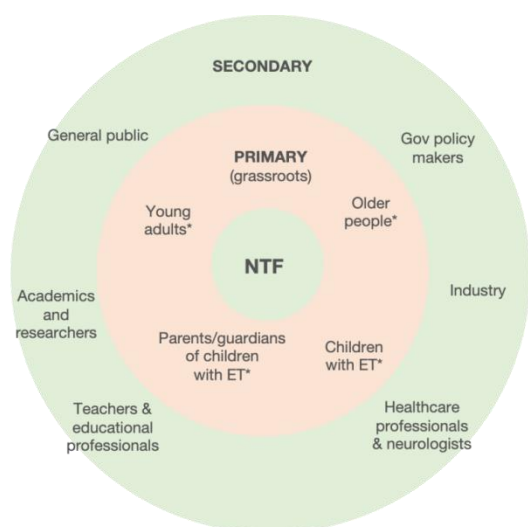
SECONDARY

General public

Gov policy makers

PRIMARY (grassroots)

Young adults*

Older people*

NTF

Academics and researchers

Industry

Parents/guardians of children with ET*

Children with ET*

Teachers & educational professionals

Healthcare professionals & neurologists